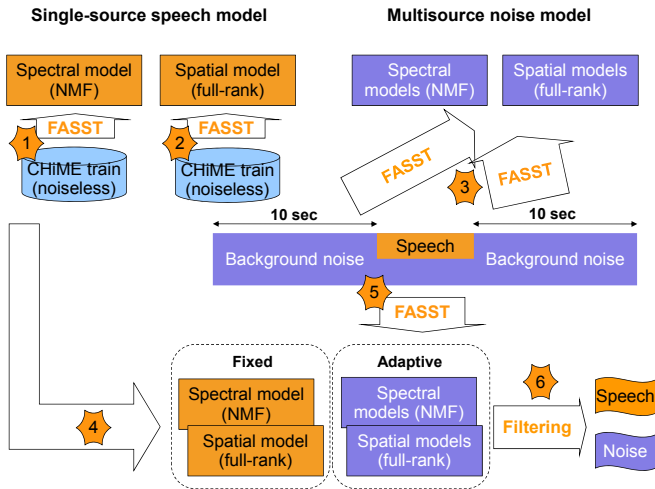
Single-source speech model

Multisource noise model

Spectral model (NMF)

Spatial model (full-rank)

Spectral models (NMF)

Spatial models (full-rank)

1

FASST

2

FASST

CHiME train (noiseless)

CHiME train (noiseless)

FASST

3

FASST

10 sec

10 sec

Background noise

Speech

Background noise

5

FASST

Fixed

Adaptive

Spectral model (NMF)

Spatial model (full-rank)

Spectral models (NMF)

Spatial models (full-rank)

4

6

Filtering

Speech

Noise